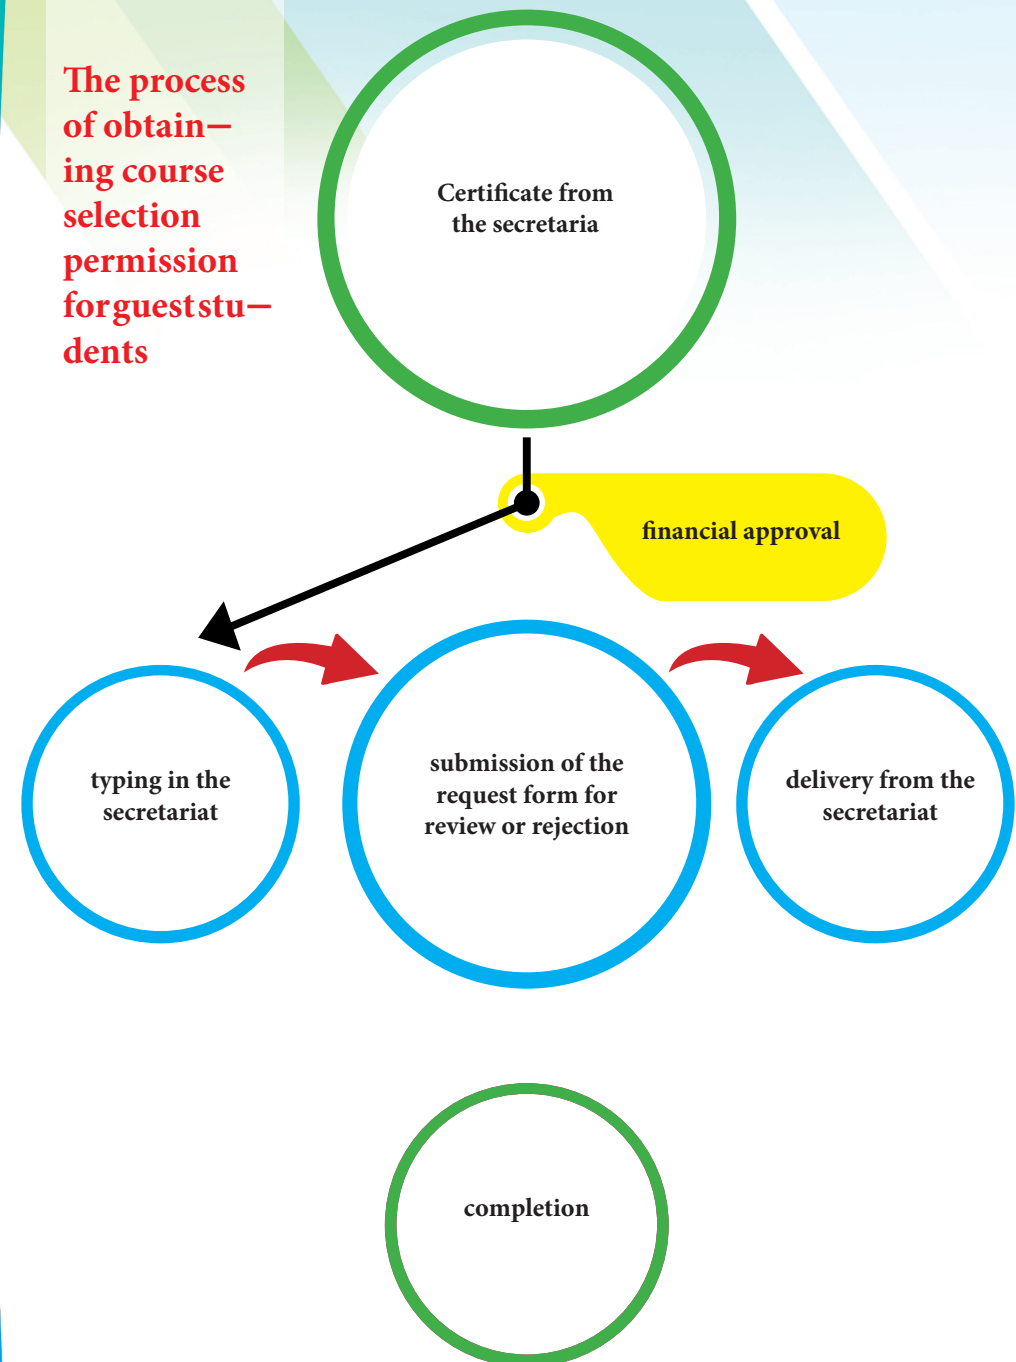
The process of obtaining course selection permission forgueststudents

Certificate from the secretaria

financial approval

typing in the secretariat

submission of the request form for review or rejection

delivery from the secretariat

completion